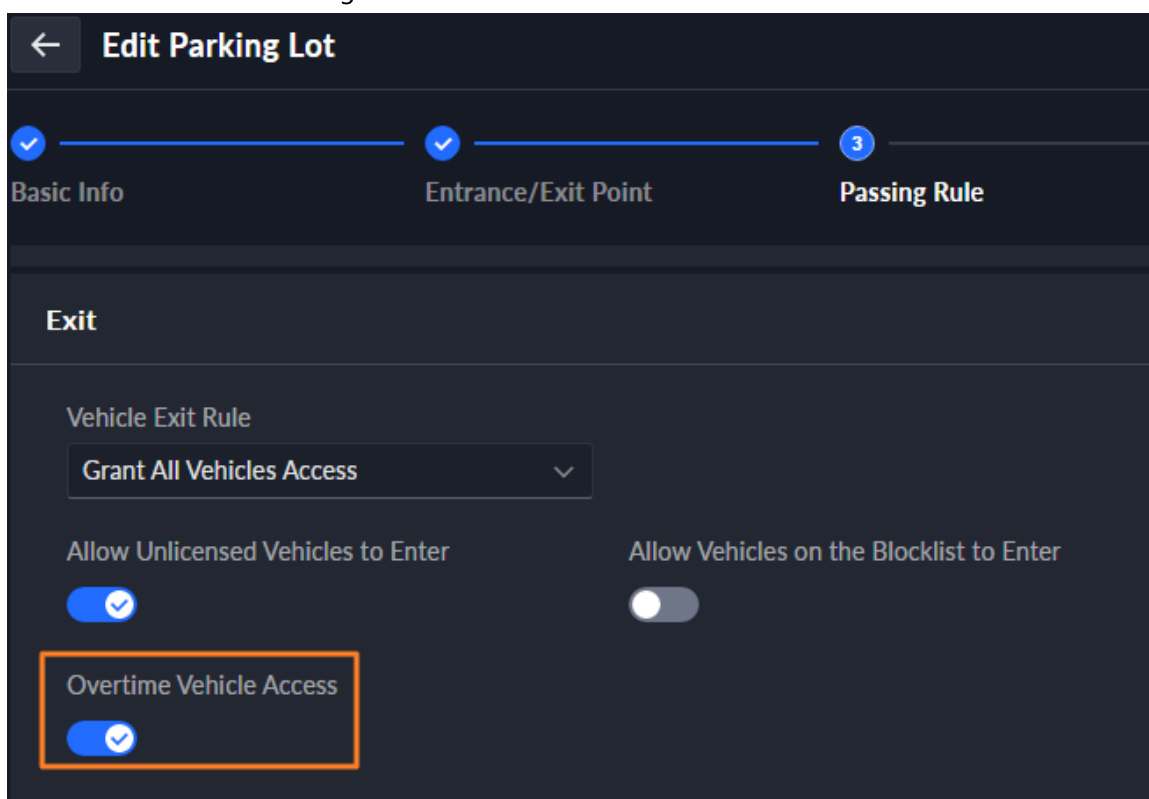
Edit Parking Lot

Basic Info

Entrance/Exit Point

3

Passing Rule

Exit

Vehicle Exit Rule

Grant All Vehicles Access

Allow Unlicensed Vehicles to Enter

Allow Vehicles on the Blocklist to Enter

Overtime Vehicle Access